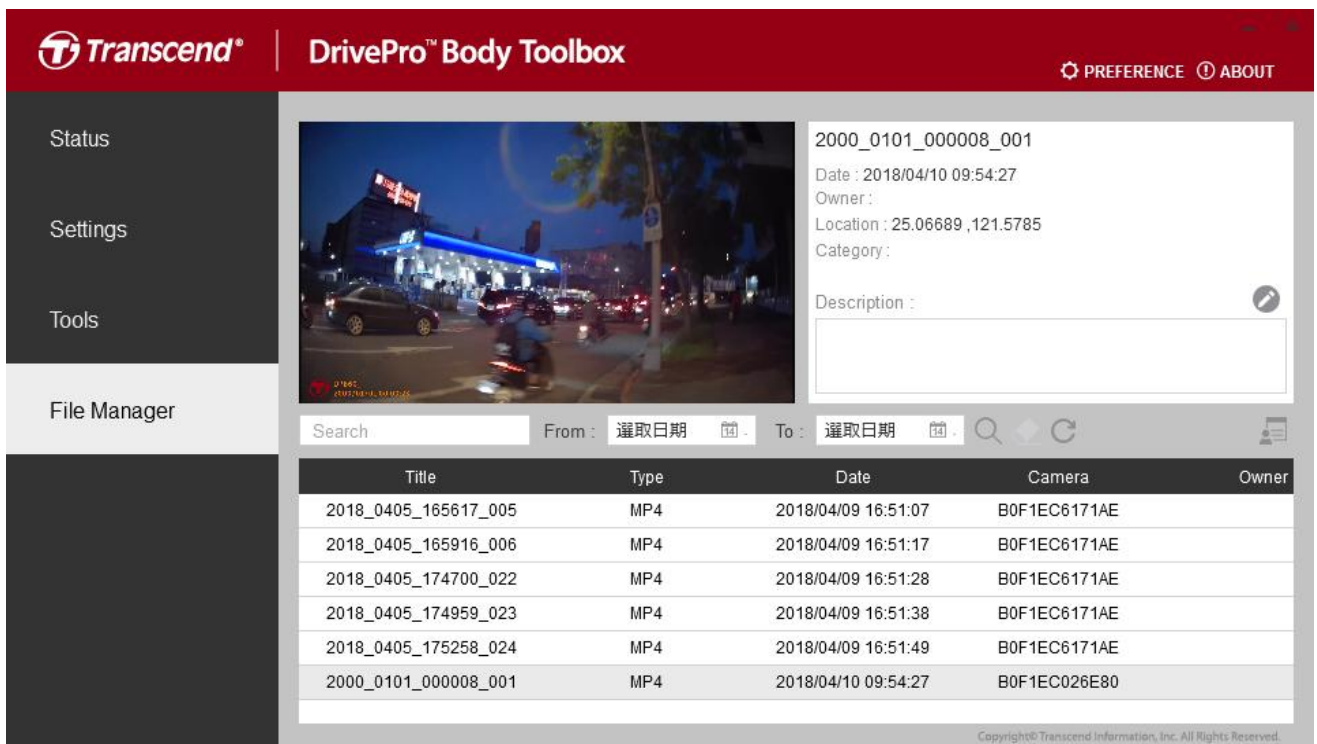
Transcend®

DrivePro™ Body Toolbox

PREFERENCE ABOUT

Status

Settings

Tools

File Manager

2000_0101_000008_001

Date : 2018/04/10 09:54:27
Owner :
Location : 25.06689 ,121.5785
Category :

Description :

Search

From : 選取日期

To : 選取日期

| Title | Type | Date | Camera | Owner |
|---|---|---|---|---|
| 2018_0405_165617_005 | MP4 | 2018/04/09 16:51:07 | B0F1EC6171AE | |
| 2018_0405_165916_006 | MP4 | 2018/04/09 16:51:17 | B0F1EC6171AE | |
| 2018_0405_174700_022 | MP4 | 2018/04/09 16:51:28 | B0F1EC6171AE | |
| 2018_0405_174959_023 | MP4 | 2018/04/09 16:51:38 | B0F1EC6171AE | |
| 2018_0405_175258_024 | MP4 | 2018/04/09 16:51:49 | B0F1EC6171AE | |
| 2000_0101_000008_001 | MP4 | 2018/04/10 09:54:27 | B0F1EC026E80 | |

Copyright© Transcend Information, Inc. All Rights Reserved.